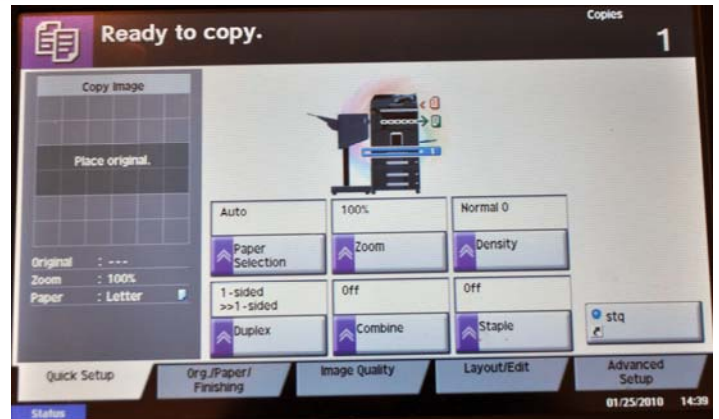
Ready to copy.

Copies
1

Copy Image

Place original.

Original : ---
Zoom : 100%
Paper : Letter

Auto
Paper Selection

100%
Zoom

Normal 0
Density

1-sided >>1-sided
Duplex

Off
Combine

Off
Staple

stq

Quick Setup
Org./Paper/ Finishing
Image Quality
Layout/Edit
Advanced Setup

Status
01/25/2010 14:39